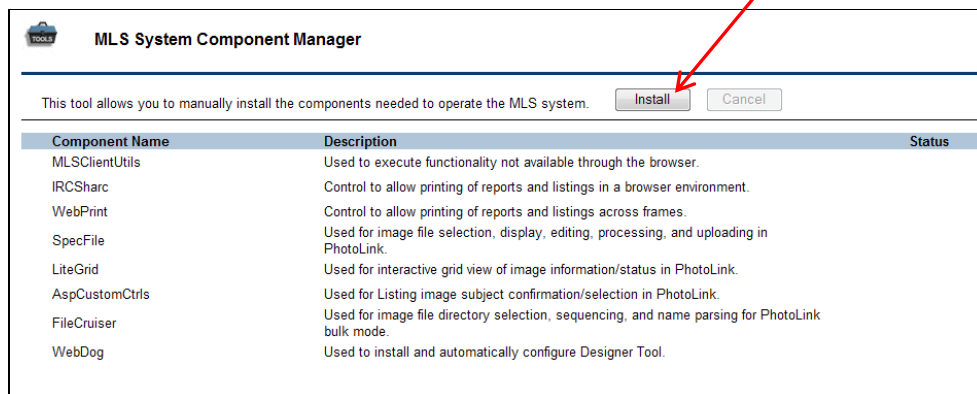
TOOLS

MLS System Component Manager

This tool allows you to manually install the components needed to operate the MLS system.

Install Cancel

| Component Name | Description | Status |
|---|---|---|
| MLSClientUtils | Used to execute functionality not available through the browser. | |
| IRCSharc | Control to allow printing of reports and listings in a browser environment. | |
| WebPrint | Control to allow printing of reports and listings across frames. | |
| SpecFile | Used for image file selection, display, editing, processing, and uploading in PhotoLink. | |
| LiteGrid | Used for interactive grid view of image information/status in PhotoLink. | |
| AspCustomCtrls | Used for Listing image subject confirmation/selection in PhotoLink. | |
| FileCruiser | Used for image file directory selection, sequencing, and name parsing for PhotoLink bulk mode. | |
| WebDog | Used to install and automatically configure Designer Tool. | |